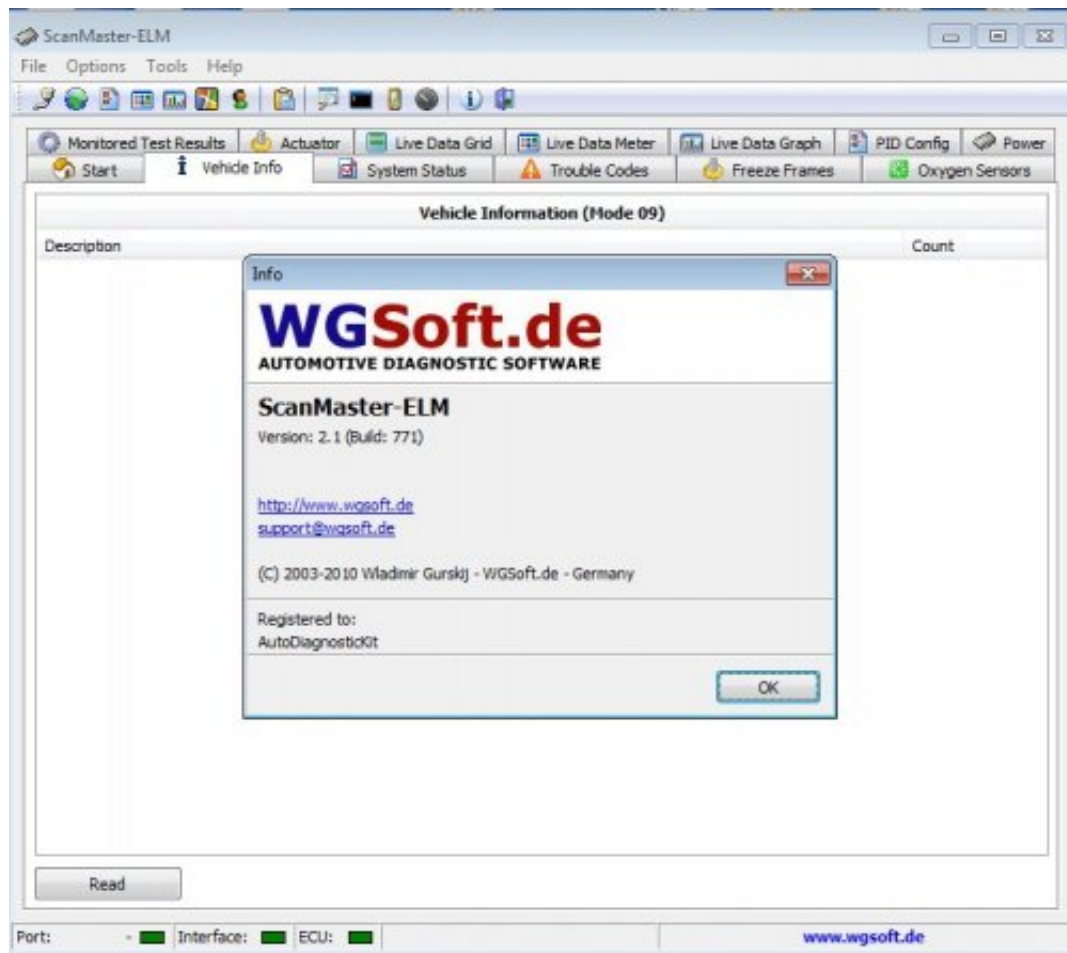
ScanMaster-ELM

File Options Tools Help

Monitored Test Results | Actuator | Live Data Grid | Live Data Meter | Live Data Graph | PID Config | Power

Start | Vehicle Info | System Status | Trouble Codes | Freeze Frames | Oxygen Sensors

Vehicle Information (Mode 09)

Description

Count

Info

WGSoft.de
AUTOMOTIVE DIAGNOSTIC SOFTWARE

ScanMaster-ELM
Version: 2.1 (Build: 771)

http://www.wgsoft.de
support@wgsoft.de

(C) 2003-2010 Wladimir Gurskij - WGSoft.de - Germany

Registered to:
AutoDiagnosticKit

OK

Read

Port: Interface: ECU:

www.wgsoft.de